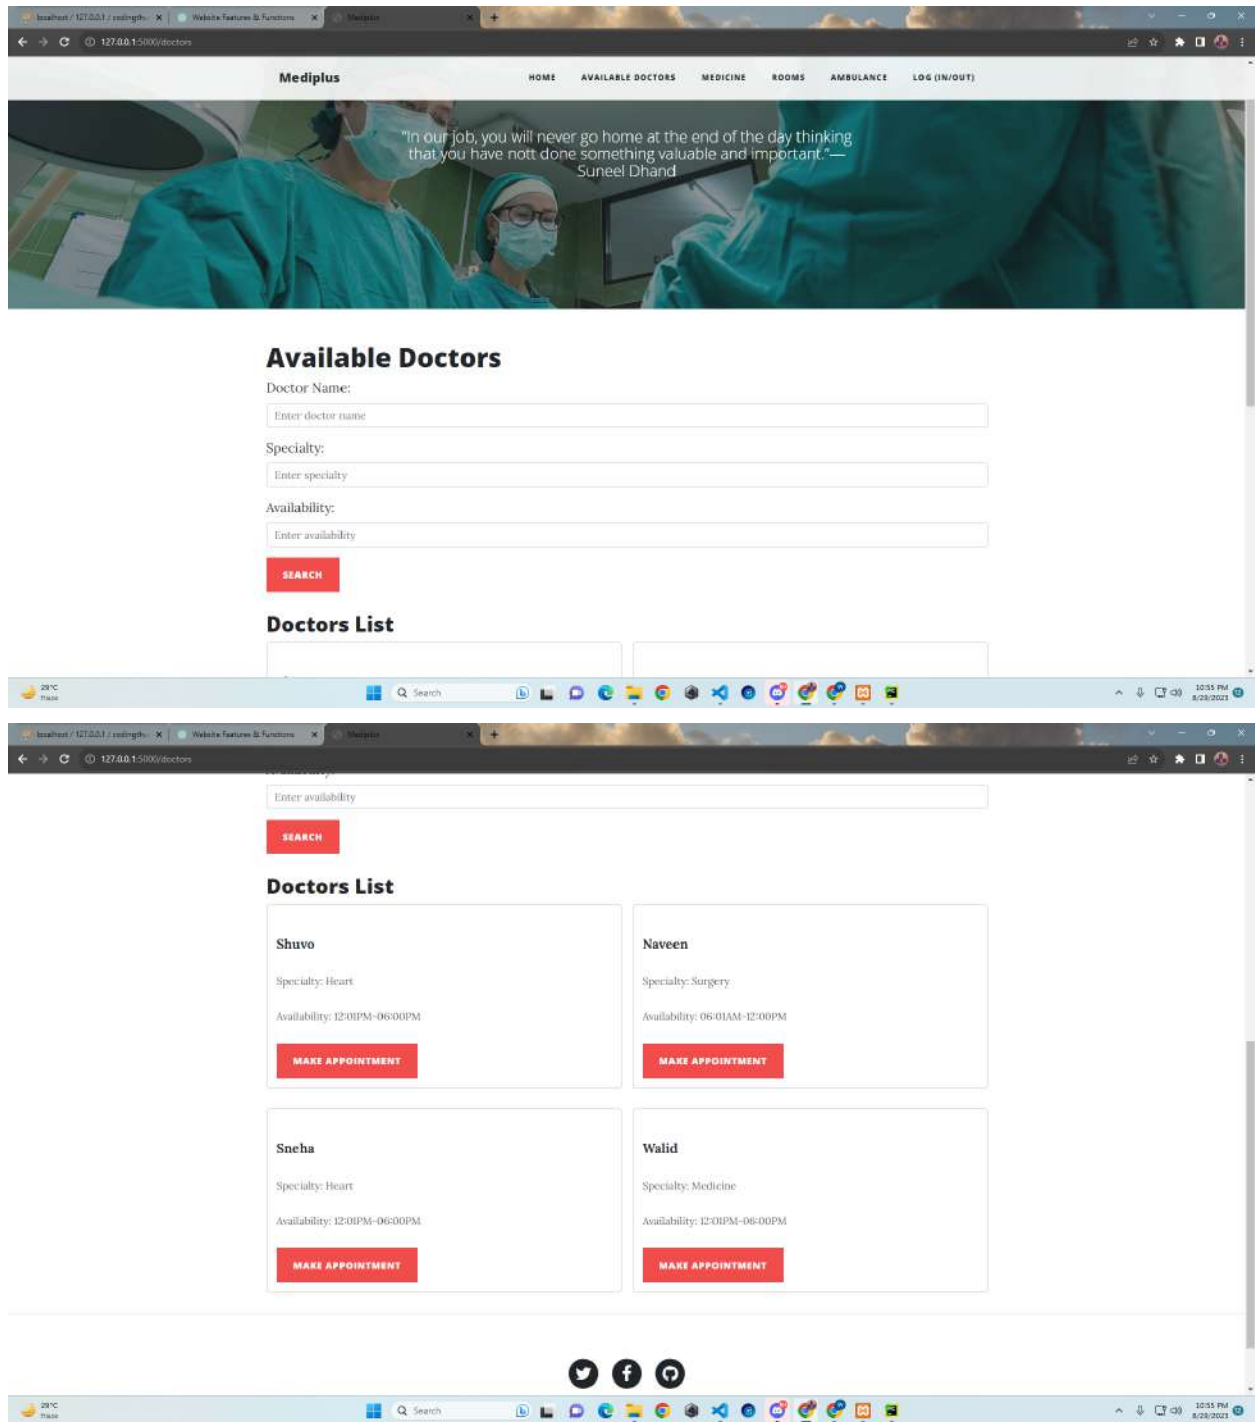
localhost / 127.0.0.1 / codingth... × Website Features & Functions × Mediplus ×

127.0.0.1:5000/doctors

Mediplus

HOME AVAILABLE DOCTORS MEDICINE ROOMS AMBULANCE LOG (IN/OUT)

"In our job, you will never go home at the end of the day thinking that you have nott done something valuable and important."— Suneel Dhand

Available Doctors

Doctor Name:

Enter doctor name

Specialty:

Enter specialty

Availability:

Enter availability

SEARCH

Doctors List

29°C Haze

Search

10:55 PM 8/28/2023

localhost / 127.0.0.1 / codingth... × Website Features & Functions × Mediplus ×

127.0.0.1:5000/doctors

Enter availability

SEARCH

Doctors List

Shuvo

Specialty: Heart

Availability: 12:01PM-06:00PM

MAKE APPOINTMENT

Naveen

Specialty: Surgery

Availability: 06:01AM-12:00PM

MAKE APPOINTMENT

Sneha

Specialty: Heart

Availability: 12:01PM-06:00PM

MAKE APPOINTMENT

Walid

Specialty: Medicine

Availability: 12:01PM-06:00PM

MAKE APPOINTMENT

29°C Haze

Search

10:55 PM 8/28/2023